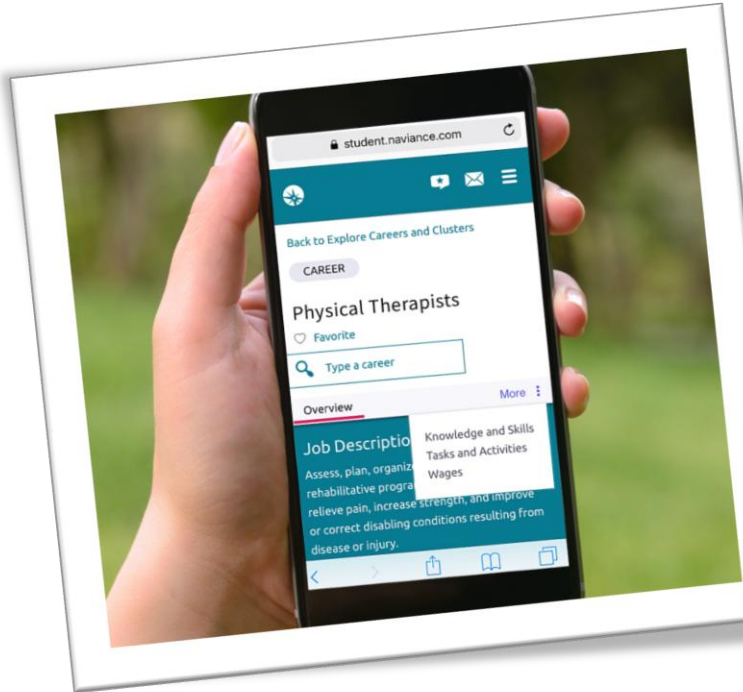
student.naviance.com

Back to Explore Careers and Clusters

CAREER

Physical Therapists

Favorite

Type a career

Overview

More

Knowledge and Skills
Tasks and Activities
Wages

Job Descriptio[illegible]

Assess, plan, organiz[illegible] rehabilitative progra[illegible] relieve pain, increase strength, and improve or correct disabling conditions resulting from disease or injury.